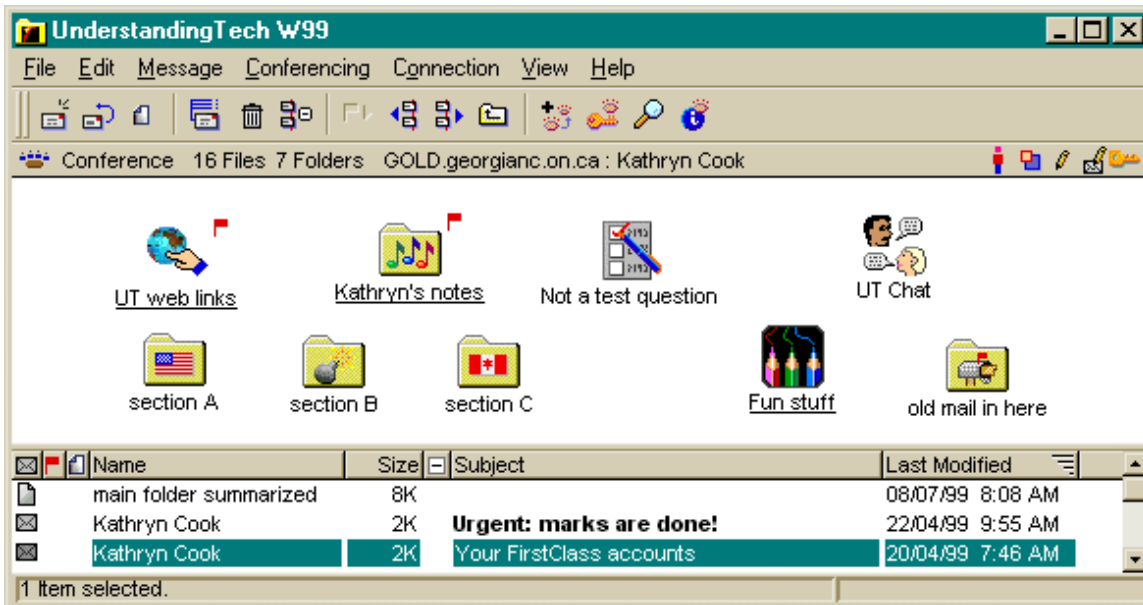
UnderstandingTech W99

File Edit Message Conferencing Connection View Help

Conference 16 Files 7 Folders GOLD.georgianc.on.ca : Kathryn Cook

UT web links

Kathryn's notes

Not a test question

UT Chat

section A

section B

section C

Fun stuff

old mail in here

| | | | Name | Size | | Subject | Last Modified |
|---|---|---|---|---|---|---|---|
| | | | main folder summarized | 8K | | | 08/07/99 8:08 AM |
| | | | Kathryn Cook | 2K | | **Urgent: marks are done!** | 22/04/99 9:55 AM |
| | | | Kathryn Cook | 2K | | Your FirstClass accounts | 20/04/99 7:46 AM |

1 Item selected.